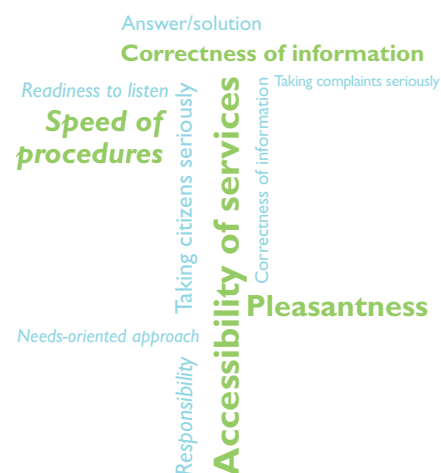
Answer/solution
Correctness of information
Readiness to listen
Taking complaints seriously
Speed of procedures
Taking citizens seriously
Accessibility of services
Correctness of information
Pleasantness
Needs-oriented approach
Responsibility